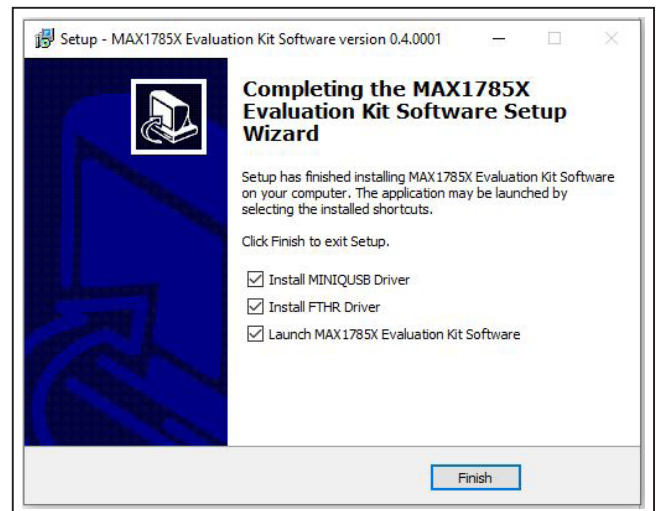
Setup - MAX1785X Evaluation Kit Software version 0.4.0001

Completing the MAX1785X Evaluation Kit Software Setup Wizard

Setup has finished installing MAX1785X Evaluation Kit Software on your computer. The application may be launched by selecting the installed shortcuts.

Click Finish to exit Setup.

☑ Install MINIQUSB Driver
☑ Install FTHR Driver
☑ Launch MAX1785X Evaluation Kit Software

Finish